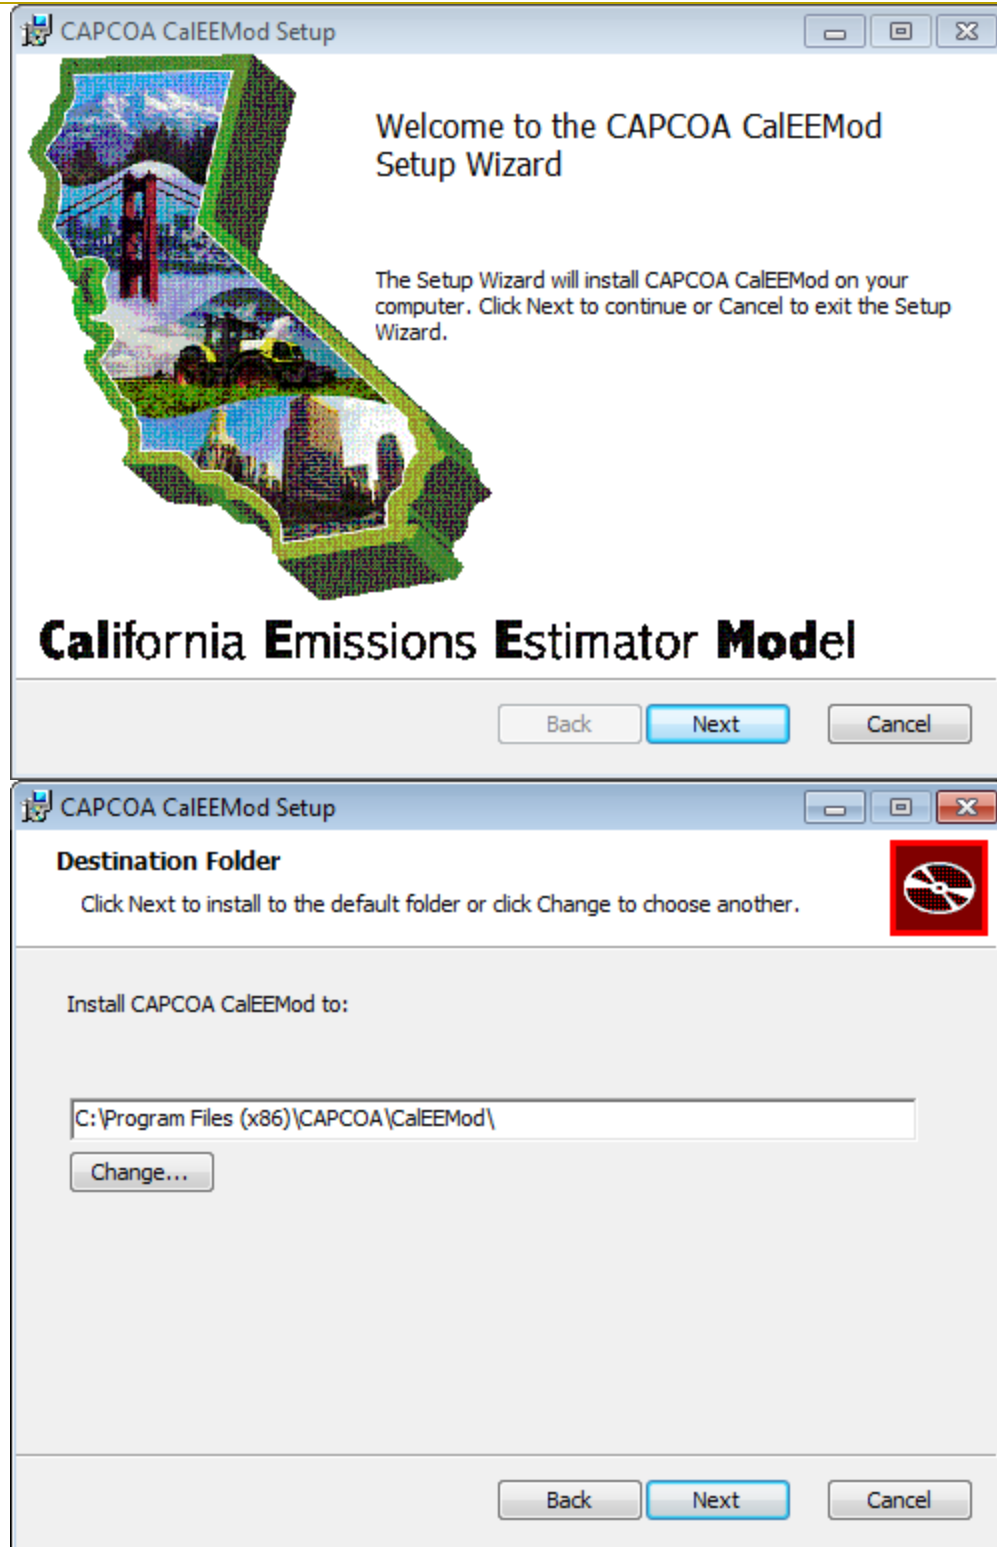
CAPCOA CalEEMod Setup

Welcome to the CAPCOA CalEEMod Setup Wizard

The Setup Wizard will install CAPCOA CalEEMod on your computer. Click Next to continue or Cancel to exit the Setup Wizard.

California Emissions Estimator Model

Back Next Cancel

CAPCOA CalEEMod Setup

Destination Folder

Click Next to install to the default folder or click Change to choose another.

Install CAPCOA CalEEMod to:

C:\Program Files (x86)\CAPCOA\CalEEMod\

Change...

Back Next Cancel